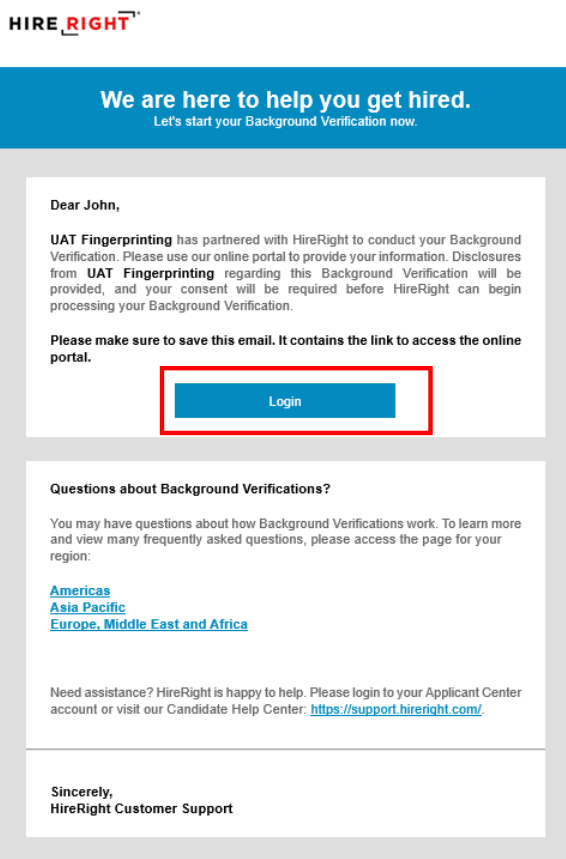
HIRE RIGHT

We are here to help you get hired.
Let's start your Background Verification now.

Dear John,

UAT Fingerprinting has partnered with HireRight to conduct your Background Verification. Please use our online portal to provide your information. Disclosures from UAT Fingerprinting regarding this Background Verification will be provided, and your consent will be required before HireRight can begin processing your Background Verification.

Please make sure to save this email. It contains the link to access the online portal.

Login

Questions about Background Verifications?

You may have questions about how Background Verifications work. To learn more and view many frequently asked questions, please access the page for your region:

Americas
Asia Pacific
Europe, Middle East and Africa

Need assistance? HireRight is happy to help. Please login to your Applicant Center account or visit our Candidate Help Center: https://support.hireright.com/.

Sincerely,
HireRight Customer Support